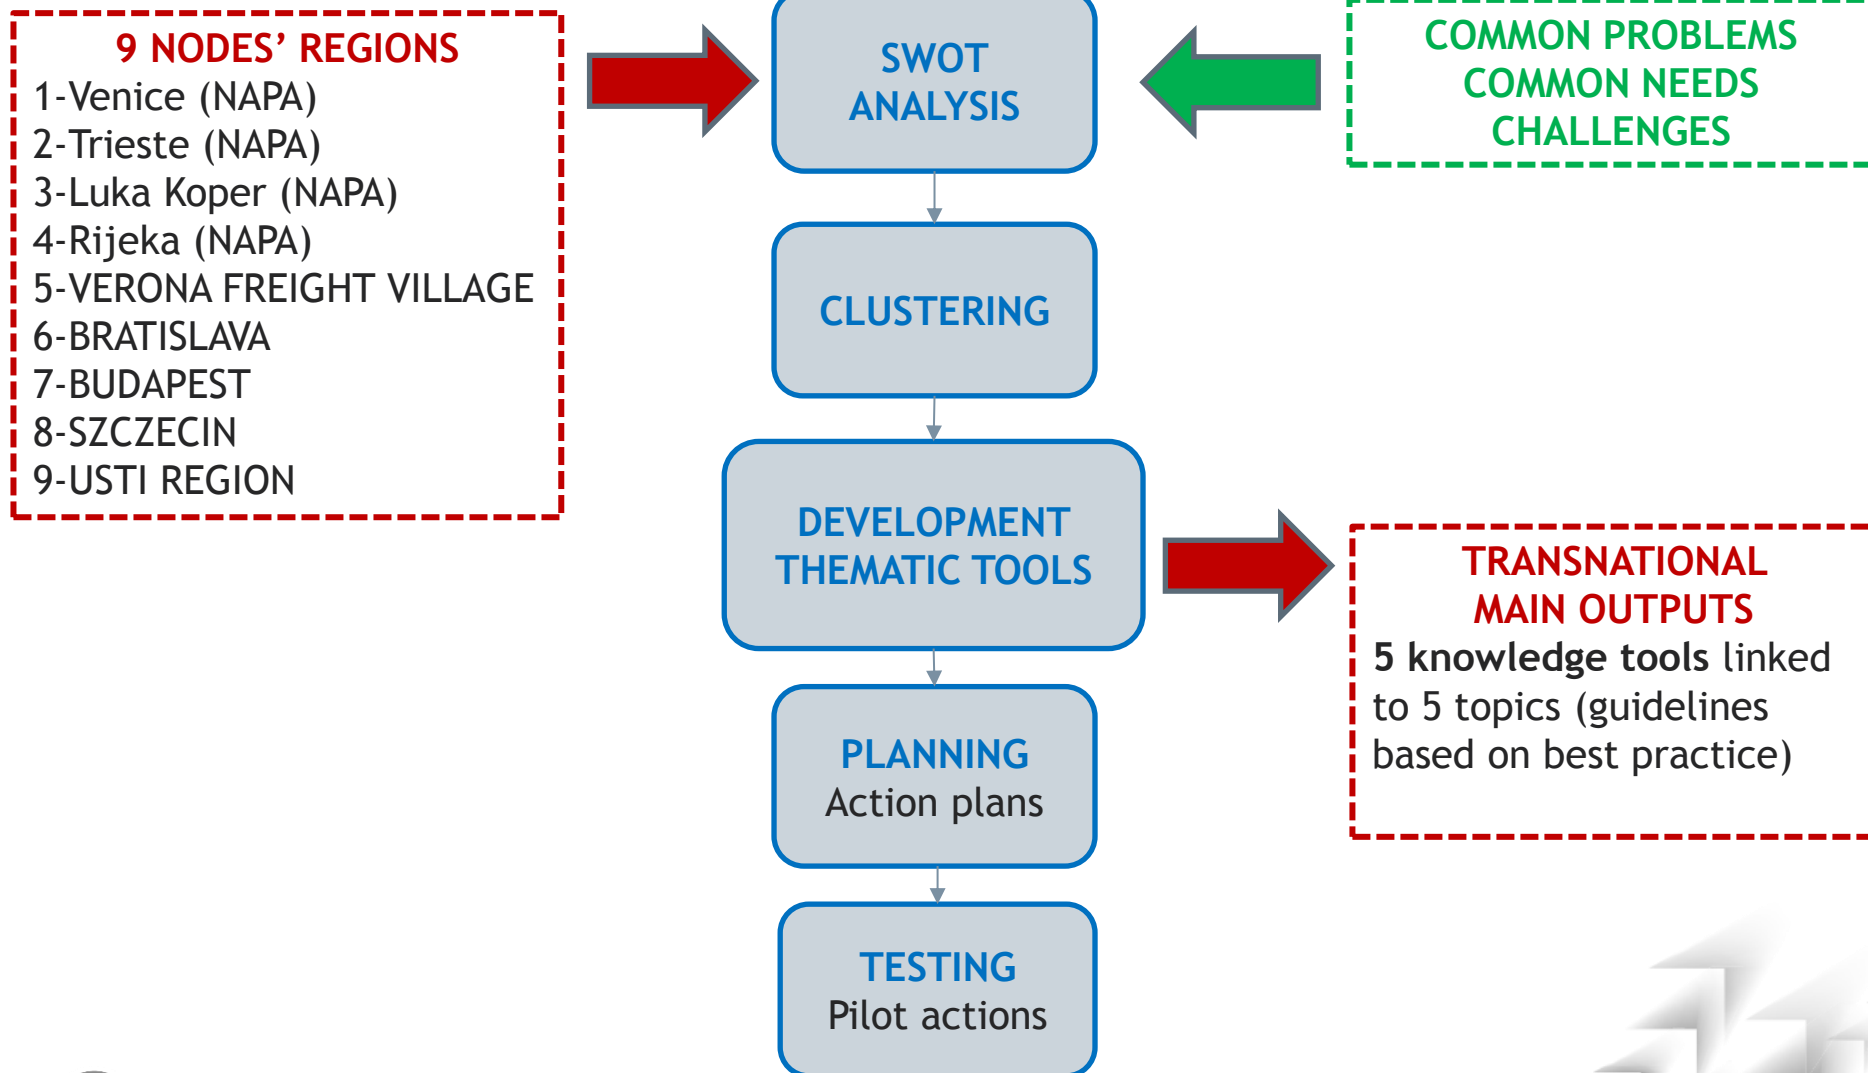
9 NODES' REGIONS
1-Venice (NAPA)
2-Trieste (NAPA)
3-Luka Koper (NAPA)
4-Rijeka (NAPA)
5-VERONA FREIGHT VILLAGE
6-BRATISLAVA
7-BUDAPEST
8-SZCZECIN
9-USTI REGION

SWOT ANALYSIS

COMMON PROBLEMS
COMMON NEEDS
CHALLENGES

CLUSTERING

DEVELOPMENT THEMATIC TOOLS

TRANSNATIONAL MAIN OUTPUTS
5 knowledge tools linked to 5 topics (guidelines based on best practice)

PLANNING
Action plans

TESTING
Pilot actions